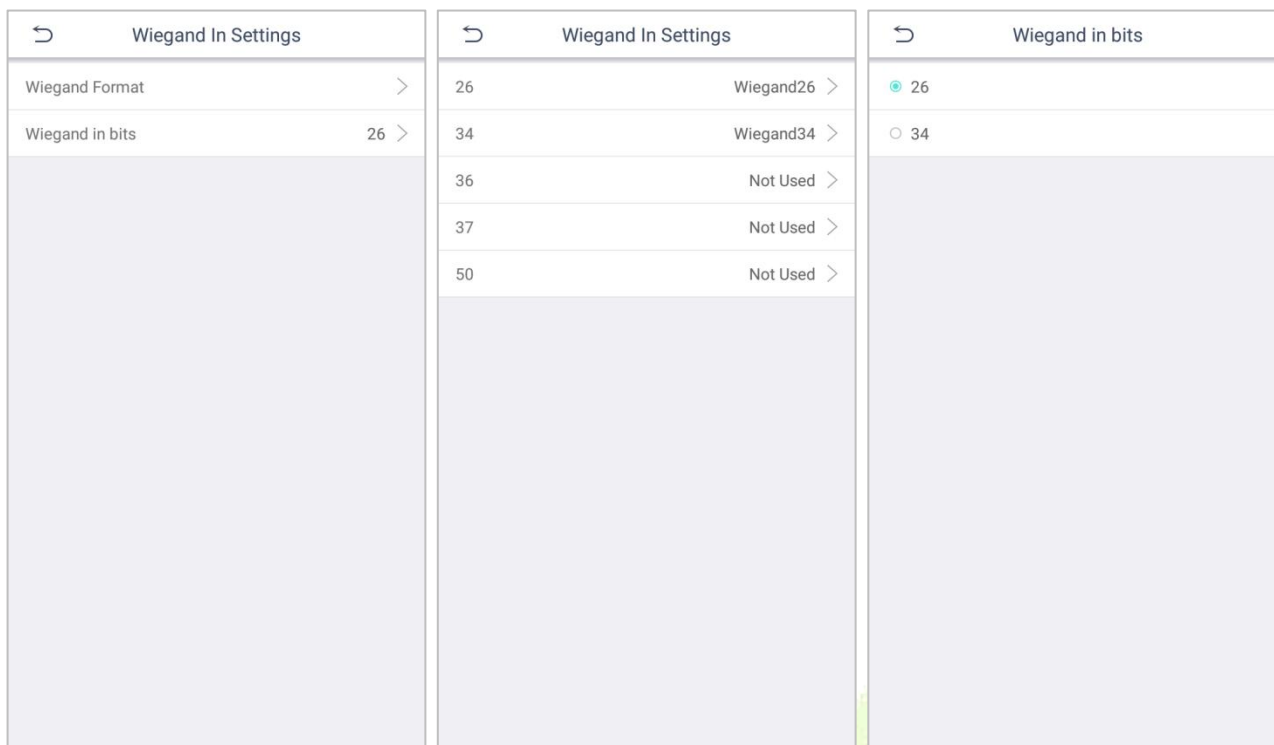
Wiegand In Settings

Wiegand Format

Wiegand in bits 26

Wiegand In Settings

| | |
|---|---|
| 26 | Wiegand26 |
| 34 | Wiegand34 |
| 36 | Not Used |
| 37 | Not Used |
| 50 | Not Used |

Wiegand in bits

26

34